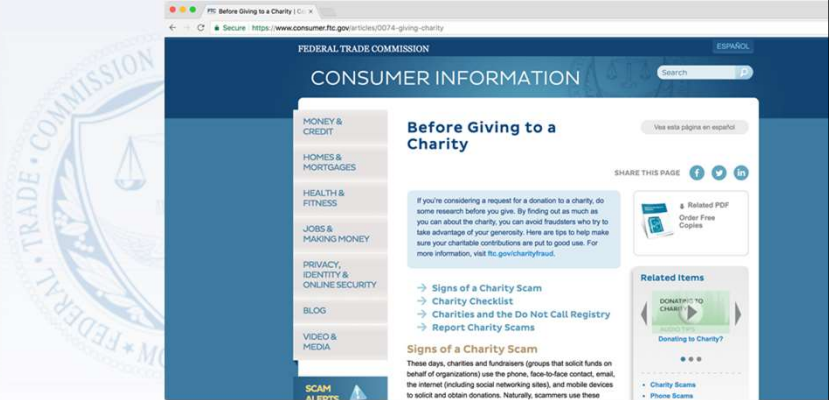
COMMISSION · TRADE · FEDERAL

Before Giving to a Charity | Co ×

Secure https://www.consumer.ftc.gov/articles/0074-giving-charity

FEDERAL TRADE COMMISSION

ESPAÑOL

CONSUMER INFORMATION

Search

MONEY & CREDIT

HOMES & MORTGAGES

HEALTH & FITNESS

JOBS & MAKING MONEY

PRIVACY, IDENTITY & ONLINE SECURITY

BLOG

VIDEO & MEDIA

SCAM ALERTS

Before Giving to a Charity

Vea esta página en español

SHARE THIS PAGE

If you're considering a request for a donation to a charity, do some research before you give. By finding out as much as you can about the charity, you can avoid fraudsters who try to take advantage of your generosity. Here are tips to help make sure your charitable contributions are put to good use. For more information, visit ftc.gov/charityfraud.

Related PDF

Order Free Copies

Signs of a Charity Scam

Charity Checklist

Charities and the Do Not Call Registry

Report Charity Scams

Related Items

DONATING TO CHARITY?

AUDIO TIPS

Donating to Charity?

Signs of a Charity Scam

These days, charities and fundraisers (groups that solicit funds on behalf of organizations) use the phone, face-to-face contact, email, the internet (including social networking sites), and mobile devices to solicit and obtain donations. Naturally, scammers use these

Charity Scams

Phone Scams